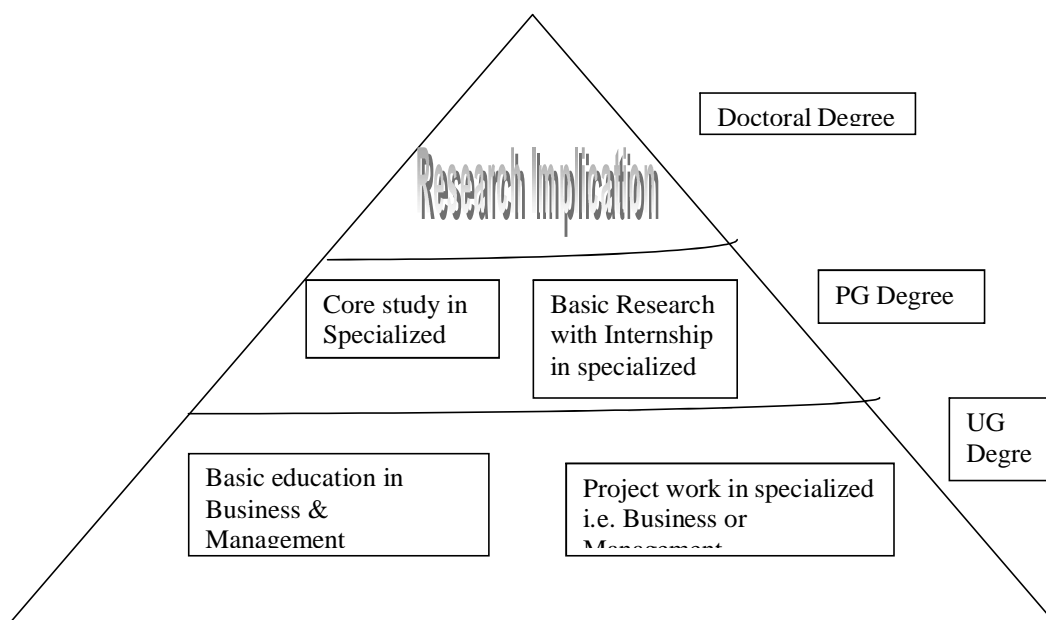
Doctoral Degree

Research Implication

Core study in Specialized

Basic Research with Internship in specialized

PG Degree

UG Degre

Basic education in Business & Management

Project work in specialized i.e. Business or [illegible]